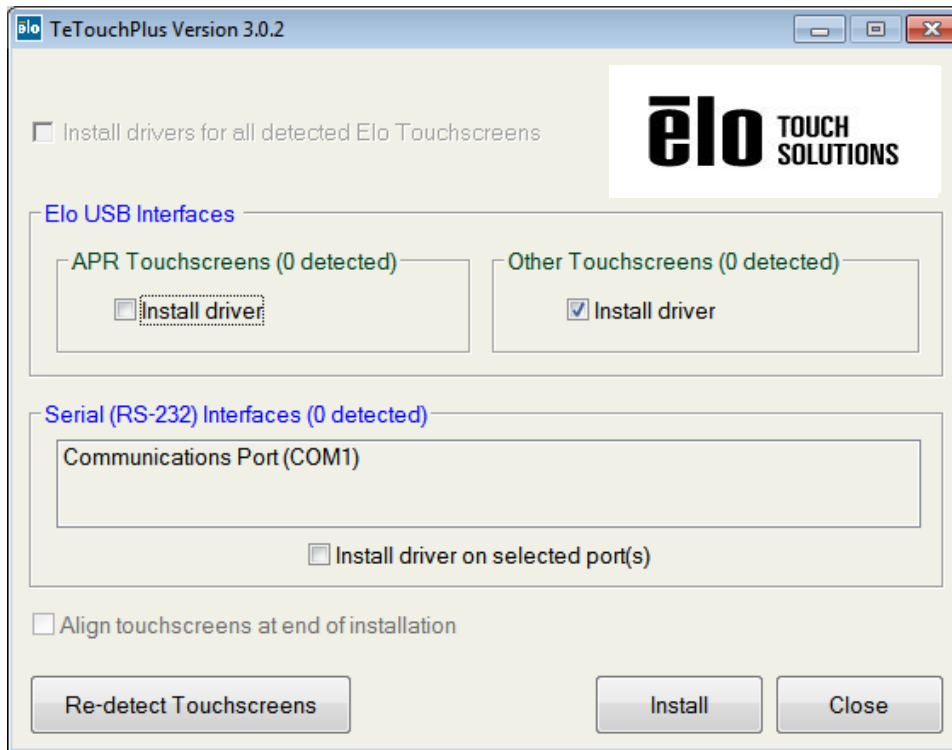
Elo TeTouchPlus Version 3.0.2

Install drivers for all detected Elo Touchscreens

elo TOUCH SOLUTIONS

Elo USB Interfaces

APR Touchscreens (0 detected)

Install driver

Other Touchscreens (0 detected)

Install driver

Serial (RS-232) Interfaces (0 detected)

Communications Port (COM1)

Install driver on selected port(s)

Align touchscreens at end of installation

Re-detect Touchscreens

Install

Close